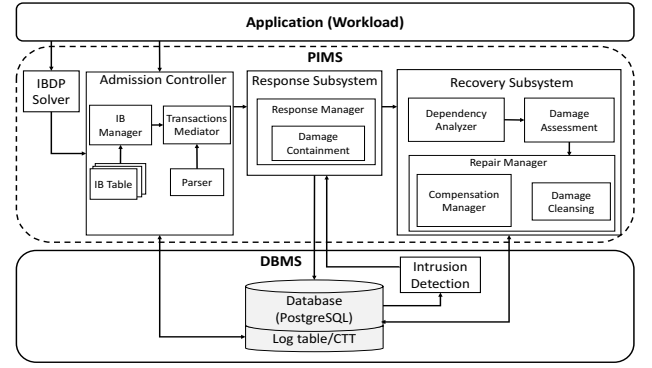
Application (Workload)

PIMS

IBDP Solver

Admission Controller

IB Manager

Transactions Mediator

IB Table

Parser

Response Subsystem

Response Manager

Damage Containment

Recovery Subsystem

Dependency Analyzer

Damage Assessment

Repair Manager

Compensation Manager

Damage Cleansing

DBMS

Intrusion Detection

Database (PostgreSQL)

Log table/CTT